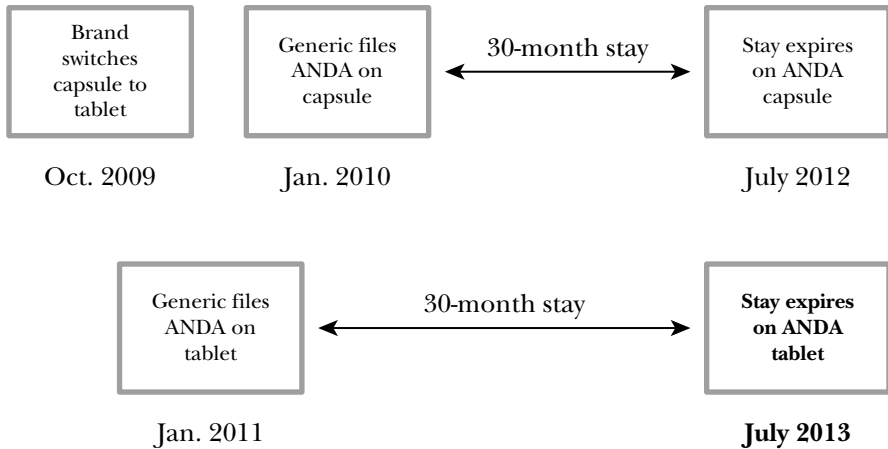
Brand switches capsule to tablet

Oct. 2009

Generic files ANDA on capsule

Jan. 2010

30-month stay

Stay expires on ANDA capsule

July 2012

Generic files ANDA on tablet

Jan. 2011

30-month stay

**Stay expires on ANDA tablet**

**July 2013**